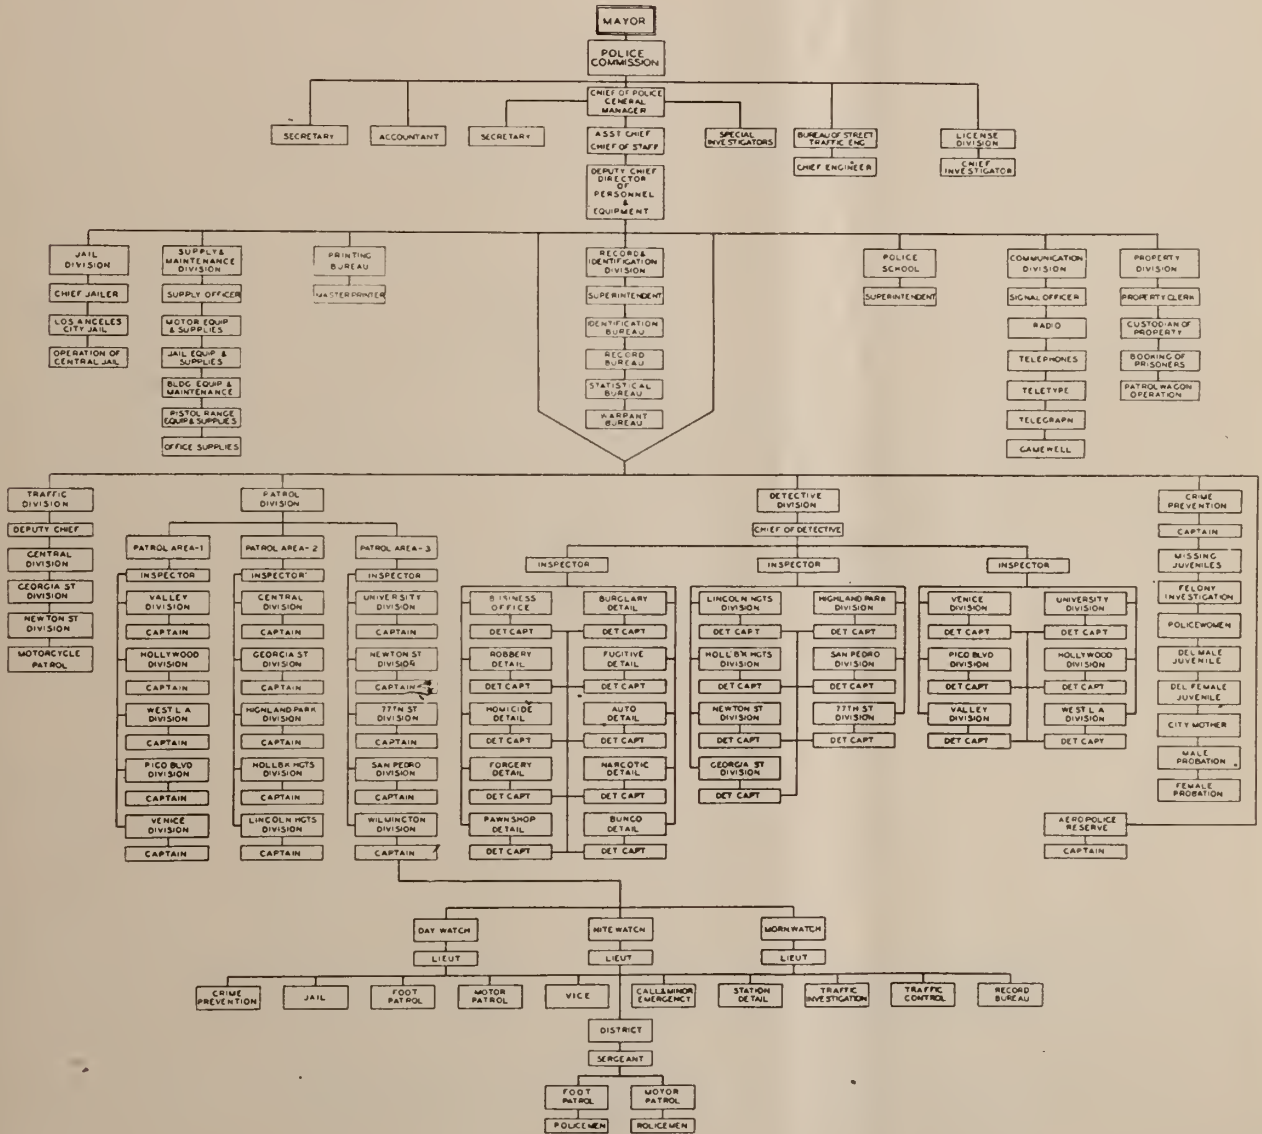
MAYOR

POLICE COMMISSION

SECRETARY

ACCOUNTANT

CHIEF OF POLICE GENERAL MANAGER

SECRETARY

ASST CHIEF CHIEF OF STAFF

SPECIAL INVESTIGATORS

BUREAU OF STREET TRAFFIC ENG

CHIEF ENGINEER

LICENSE DIVISION

CHIEF INVESTIGATOR

DEPUTY CHIEF DIRECTOR OF PERSONNEL & EQUIPMENT

JAIL DIVISION

CHIEF JAILER

LOS ANGELES CITY JAIL

OPERATION OF CENTRAL JAIL

SUPPLY & MAINTENANCE DIVISION

SUPPLY OFFICER

MOTOR EQUIP & SUPPLIES

JAIL EQUIP & SUPPLIES

BLDG EQUIP & MAINTENANCE

PISTOL RANGE EQUIP & SUPPLIES

OFFICE SUPPLIES

PRINTING BUREAU

MASTER PRINTER

RECORD & IDENTIFICATION DIVISION

SUPERINTENDENT

IDENTIFICATION BUREAU

RECORD BUREAU

STATISTICAL BUREAU

WARRANT BUREAU

POLICE SCHOOL

SUPERINTENDENT

COMMUNICATION DIVISION

SIGNAL OFFICER

RADIO

TELEPHONES

TELETYPE

TELEGRAPH

GAMEWELL

PROPERTY DIVISION

PROPERTY CLERK

CUSTODIAN OF PROPERTY

BOOKING OF PRISONERS

PATROL WAGON OPERATION

TRAFFIC DIVISION

DEPUTY CHIEF

CENTRAL DIVISION

GEORGIA ST DIVISION

NEWTON ST DIVISION

MOTORCYCLE PATROL

PATROL DIVISION

PATROL AREA-1

INSPECTOR

VALLEY DIVISION

CAPTAIN

HOLLYWOOD DIVISION

CAPTAIN

WEST L A DIVISION

CAPTAIN

PICO BLVD DIVISION

CAPTAIN

VENICE DIVISION

CAPTAIN

PATROL AREA-2

INSPECTOR

CENTRAL DIVISION

CAPTAIN

GEORGIA ST DIVISION

CAPTAIN

HIGHLAND PARK DIVISION

CAPTAIN

HOLLBK HGTS DIVISION

CAPTAIN

LINCOLN HGTS DIVISION

CAPTAIN

PATROL AREA-3

INSPECTOR

UNIVERSITY DIVISION

CAPTAIN

NEWTON ST DIVISION

CAPTAIN

77TH ST DIVISION

CAPTAIN

SAN PEDRO DIVISION

CAPTAIN

WILMINGTON DIVISION

CAPTAIN

DETECTIVE DIVISION

CHIEF OF DETECTIVE

INSPECTOR

BUSINESS OFFICE

DET CAPT

ROBBERY DETAIL

DET CAPT

HOMICIDE DETAIL

DET CAPT

FORGERY DETAIL

DET CAPT

PAWNSHOP DETAIL

DET CAPT

BURGLARY DETAIL

DET CAPT

FUGITIVE DETAIL

DET CAPT

AUTO DETAIL

DET CAPT

NARCOTIC DETAIL

DET CAPT

BUNCO DETAIL

DET CAPT

INSPECTOR

LINCOLN HGTS DIVISION

DET CAPT

HOLLBK HGTS DIVISION

DET CAPT

NEWTON ST DIVISION

DET CAPT

GEORGIA ST DIVISION

DET CAPT

HIGHLAND PARK DIVISION

DET CAPT

SAN PEDRO DIVISION

DET CAPT

77TH ST DIVISION

DET CAPT

INSPECTOR

VENICE DIVISION

DET CAPT

PICO BLVD DIVISION

DET CAPT

VALLEY DIVISION

DET CAPT

UNIVERSITY DIVISION

DET CAPT

HOLLYWOOD DIVISION

DET CAPT

WEST L A DIVISION

DET CAPT

CRIME PREVENTION

CAPTAIN

MISSING JUVENILES

FELONY INVESTIGATION

POLICEWOMEN

DEL MALE JUVENILE

DEL FEMALE JUVENILE

CITY MOTHER

MALE PROBATION

FEMALE PROBATION

AERO POLICE RESERVE

CAPTAIN

DAY WATCH

LIEUT

NITE WATCH

LIEUT

MORN WATCH

LIEUT

CRIME PREVENTION

JAIL

FOOT PATROL

MOTOR PATROL

VICE

CALLS & MINOR EMERGENCY

STATION DETAIL

TRAFFIC INVESTIGATION

TRAFFIC CONTROL

RECORD BUREAU

DISTRICT

SERGEANT

FOOT PATROL

POLICEMEN

MOTOR PATROL

POLICEMEN